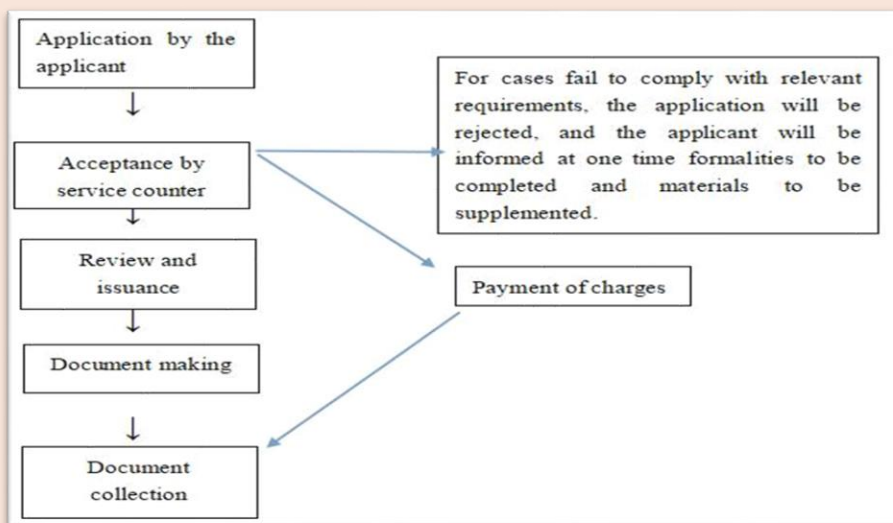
Application by the applicant

↓

Acceptance by service counter

↓

Review and issuance

↓

Document making

↓

Document collection

For cases fail to comply with relevant requirements, the application will be rejected, and the applicant will be informed at one time formalities to be completed and materials to be supplemented.

Payment of charges